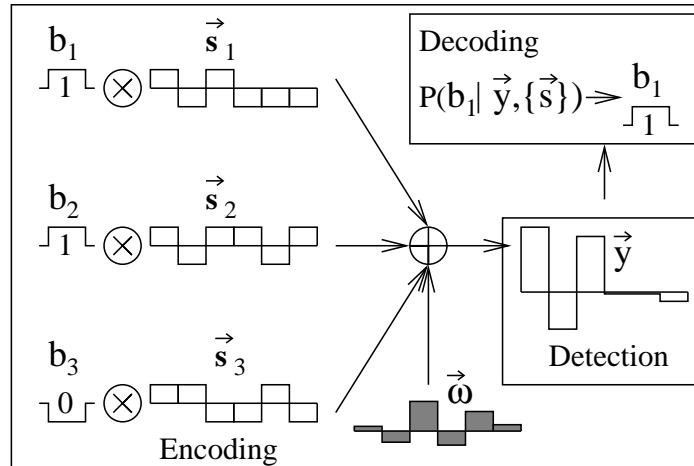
$b_1$ $\vec{s}_1$

1 $\otimes$

$b_2$ $\vec{s}_2$

1 $\otimes$

$b_3$ $\vec{s}_3$

0 $\otimes$

Encoding

$\vec{\omega}$

$\oplus$

Decoding

$P(b_1|\vec{y},\{\vec{s}\}) \gg b_1$

1

$\vec{y}$

Detection